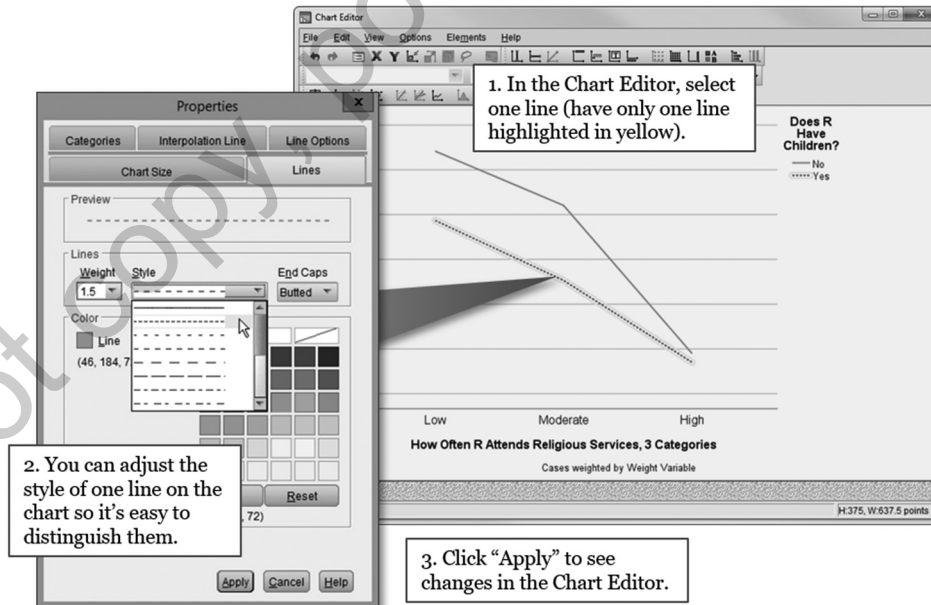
Chart Editor

File Edit View Options Elements Help

1. In the Chart Editor, select one line (have only one line highlighted in yellow).

Does R Have Children?
No
Yes

Properties

Categories Interpolation Line Line Options
Chart Size Lines

Preview

Lines
Weight Style End Caps
1.5 Butted

Color
Line
(46, 184, 7

Reset
, 72)

Apply Cancel Help

Low Moderate High
How Often R Attends Religious Services, 3 Categories
Cases weighted by Weight Variable

H:375, W:637.5 points

2. You can adjust the style of one line on the chart so it's easy to distinguish them.

3. Click "Apply" to see changes in the Chart Editor.

Do not copy, post